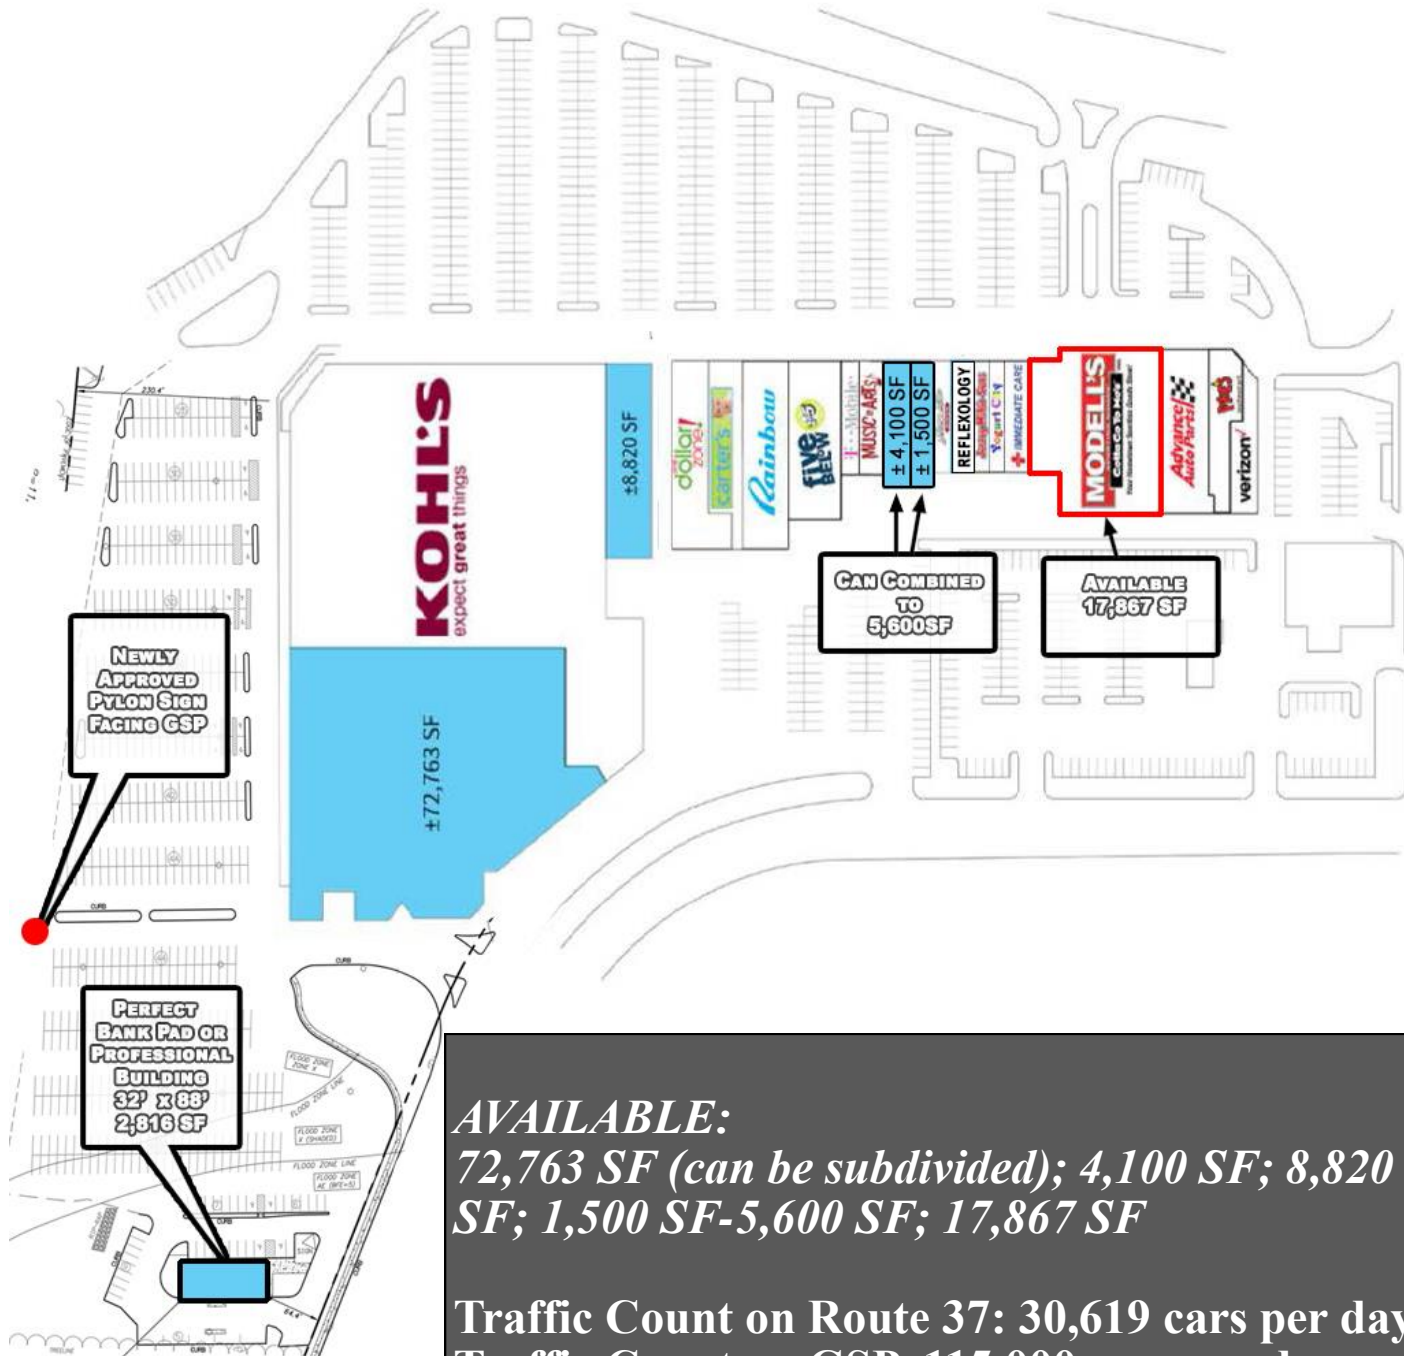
KOHL'S
expect great things

±8,820 SF

dollar zone

carter's

Rainbow

five BELOW

T-Mobile

MUSIC+ARTS

± 4,100 SF

± 1,500 SF

REFLEXOLOGY

Yogurt City

IMMEDIATE CARE

MODELL'S

Advance Auto Parts

verizon

CAN COMBINED TO 5,600SF

AVAILABLE 17,867 SF

NEWLY APPROVED PYLON SIGN FACING GSP

±72,763 SF

PERFECT BANK PAD OR PROFESSIONAL BUILDING 32' x 88' 2,816 SF

FLOOD ZONE

FLOOD ZONE LINE

CURB

230.4'

AVAILABLE:
72,763 SF (can be subdivided); 4,100 SF; 8,820 SF; 1,500 SF-5,600 SF; 17,867 SF

Traffic Count on Route 37: 30,619 cars per day
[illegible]